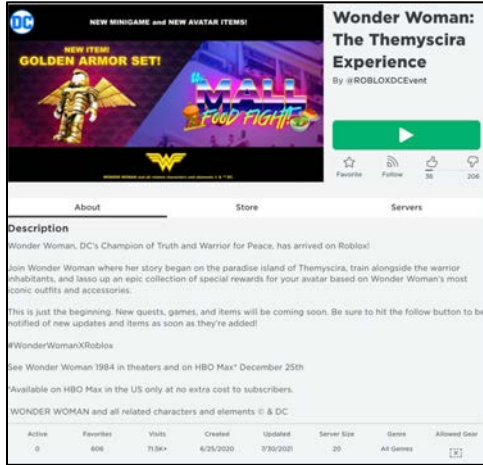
DC

NEW MINIGAME and NEW AVATAR ITEMS!

NEW ITEM! GOLDEN ARMOR SET!

MALL FOOD FIGHT!

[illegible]

Wonder Woman: The Themyscira Experience

By @ROBLOXDCEvent

Favorite Follow 36 206

About Store Servers

Description

Wonder Woman, DC's Champion of Truth and Warrior for Peace, has arrived on Roblox!

Join Wonder Woman where her story began on the paradise island of Themyscira, train alongside the warrior inhabitants, and lasso up an epic collection of special rewards for your avatar based on Wonder Woman's most iconic outfits and accessories.

This is just the beginning. New quests, games, and items will be coming soon. Be sure to hit the follow button to be notified of new updates and items as soon as they're added!

#WonderWomanXRoblox

See Wonder Woman 1984 in theaters and on HBO Max* December 25th

*Available on HBO Max in the US only at no extra cost to subscribers.

WONDER WOMAN and all related characters and elements © & DC

| Active | Favorites | Visits | Created | Updated | Server Size | Genre | Allowed Gear |
|---|---|---|---|---|---|---|---|
| 0 | 606 | 71.5K+ | 6/25/2020 | 7/30/2021 | 20 | All Genres | |